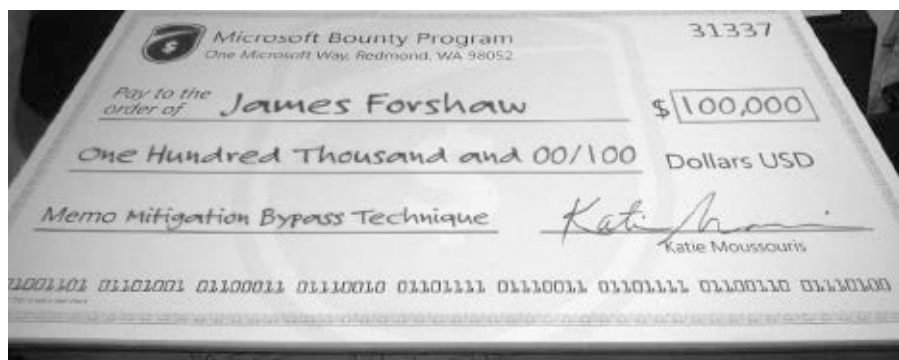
Microsoft Bounty Program
One Microsoft Way, Redmond, WA 98052

31337

Pay to the order of James Forshaw

$ 100,000

One Hundred Thousand and 00/100 Dollars USD

Memo Mitigation Bypass Technique

Katie Moussouris

Katie Moussouris

01001101 01101001 01100011 01110010 01101111 01110011 01101111 01100110 01110100

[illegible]